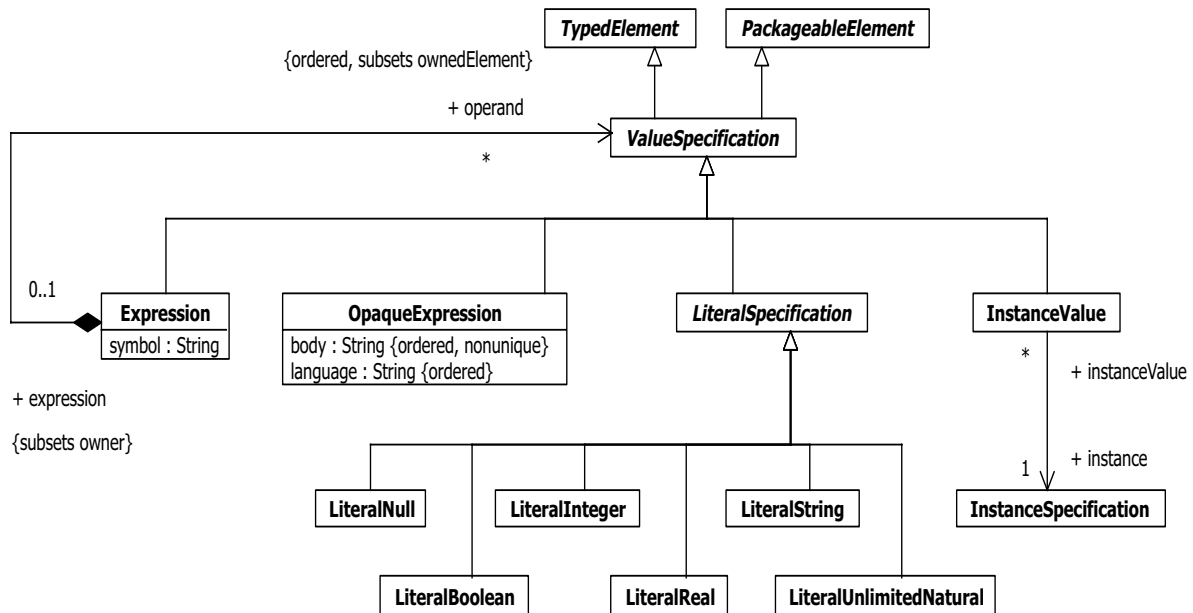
TypedElement

PackageableElement

{ordered, subsets ownedElement}

+ operand

ValueSpecification

*

0..1

Expression
symbol : String

OpaqueExpression
body : String {ordered, nonunique}
language : String {ordered}

LiteralSpecification

InstanceValue

*

+ instanceValue

+ expression

{subsets owner}

1

+ instance

LiteralNull

LiteralInteger

LiteralString

InstanceSpecification

LiteralBoolean

LiteralReal

LiteralUnlimitedNatural